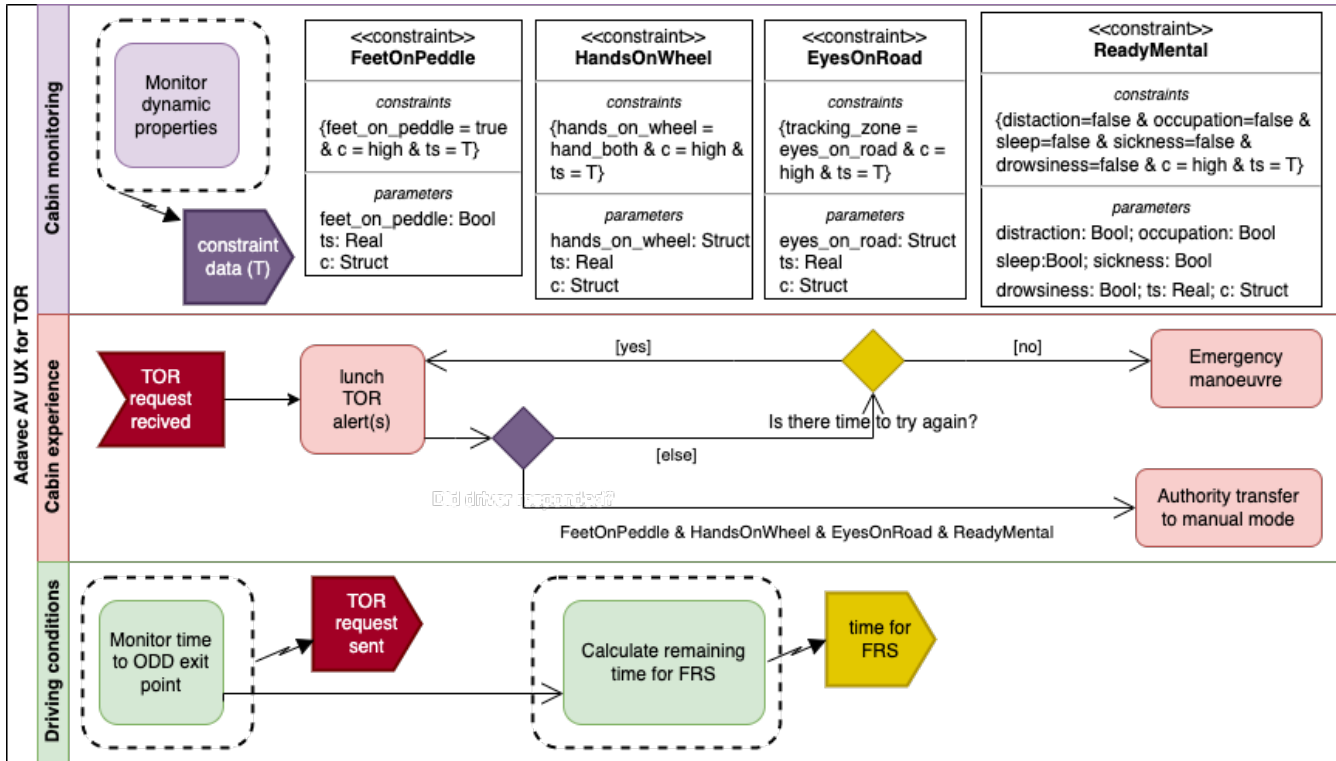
Adavec AV UX for TOR

Cabin monitoring

Monitor dynamic properties

constraint data (T)

<<constraint>>
FeetOnPeddle
constraints
{feet_on_peddle = true & c = high & ts = T}
parameters
feet_on_peddle: Bool
ts: Real
c: Struct

<<constraint>>
HandsOnWheel
constraints
{hands_on_wheel = hand_both & c = high & ts = T}
parameters
hands_on_wheel: Struct
ts: Real
c: Struct

<<constraint>>
EyesOnRoad
constraints
{tracking_zone = eyes_on_road & c = high & ts = T}
parameters
eyes_on_road: Struct
ts: Real
c: Struct

<<constraint>>
ReadyMental
constraints
{distaction=false & occupation=false & sleep=false & sickness=false & drowsiness=false & c = high & ts = T}
parameters
distraction: Bool; occupation: Bool
sleep:Bool; sickness: Bool
drowsiness: Bool; ts: Real; c: Struct

Cabin experience

TOR request recived

lunch TOR alert(s)

[yes]

[no]

Emergency manoeuvre

Is there time to try again?

[else]

Did driver responded?

Authority transfer to manual mode

FeetOnPeddle & HandsOnWheel & EyesOnRoad & ReadyMental

Driving conditions

Monitor time to ODD exit point

TOR request sent

Calculate remaining time for FRS

time for FRS